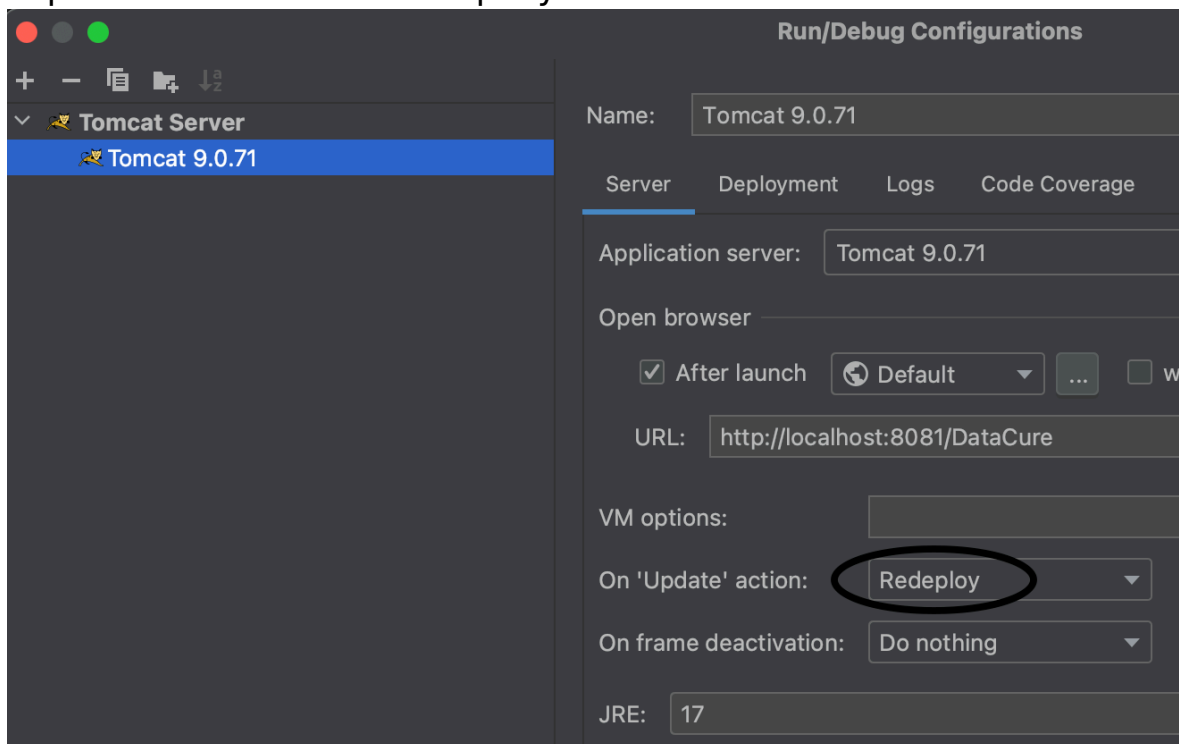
Run/Debug Configurations

Tomcat Server
Tomcat 9.0.71

Name: Tomcat 9.0.71

Server Deployment Logs Code Coverage

Application server: Tomcat 9.0.71

Open browser

After launch Default ... w

URL: http://localhost:8081/DataCure

VM options:

On 'Update' action: Redeploy

On frame deactivation: Do nothing

JRE: 17